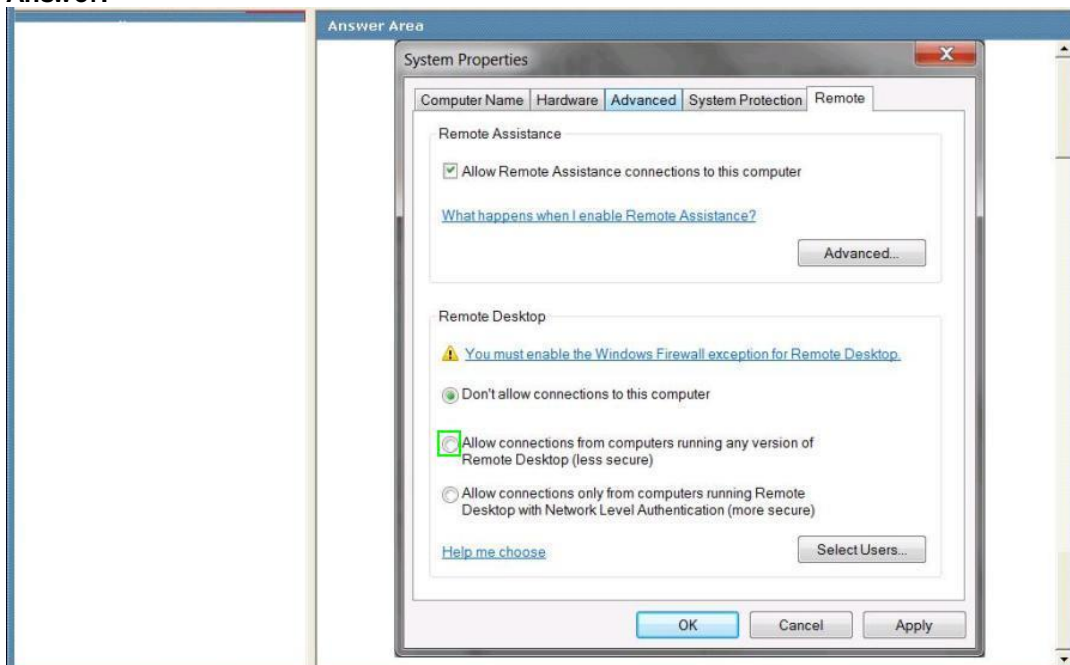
Answer:

Answer Area

System Properties

Computer Name | Hardware | Advanced | System Protection | Remote

Remote Assistance

Allow Remote Assistance connections to this computer

What happens when I enable Remote Assistance?

Advanced...

Remote Desktop

You must enable the Windows Firewall exception for Remote Desktop.

Don't allow connections to this computer

Allow connections from computers running any version of Remote Desktop (less secure)

Allow connections only from computers running Remote Desktop with Network Level Authentication (more secure)

Help me choose

Select Users...

OK

Cancel

Apply